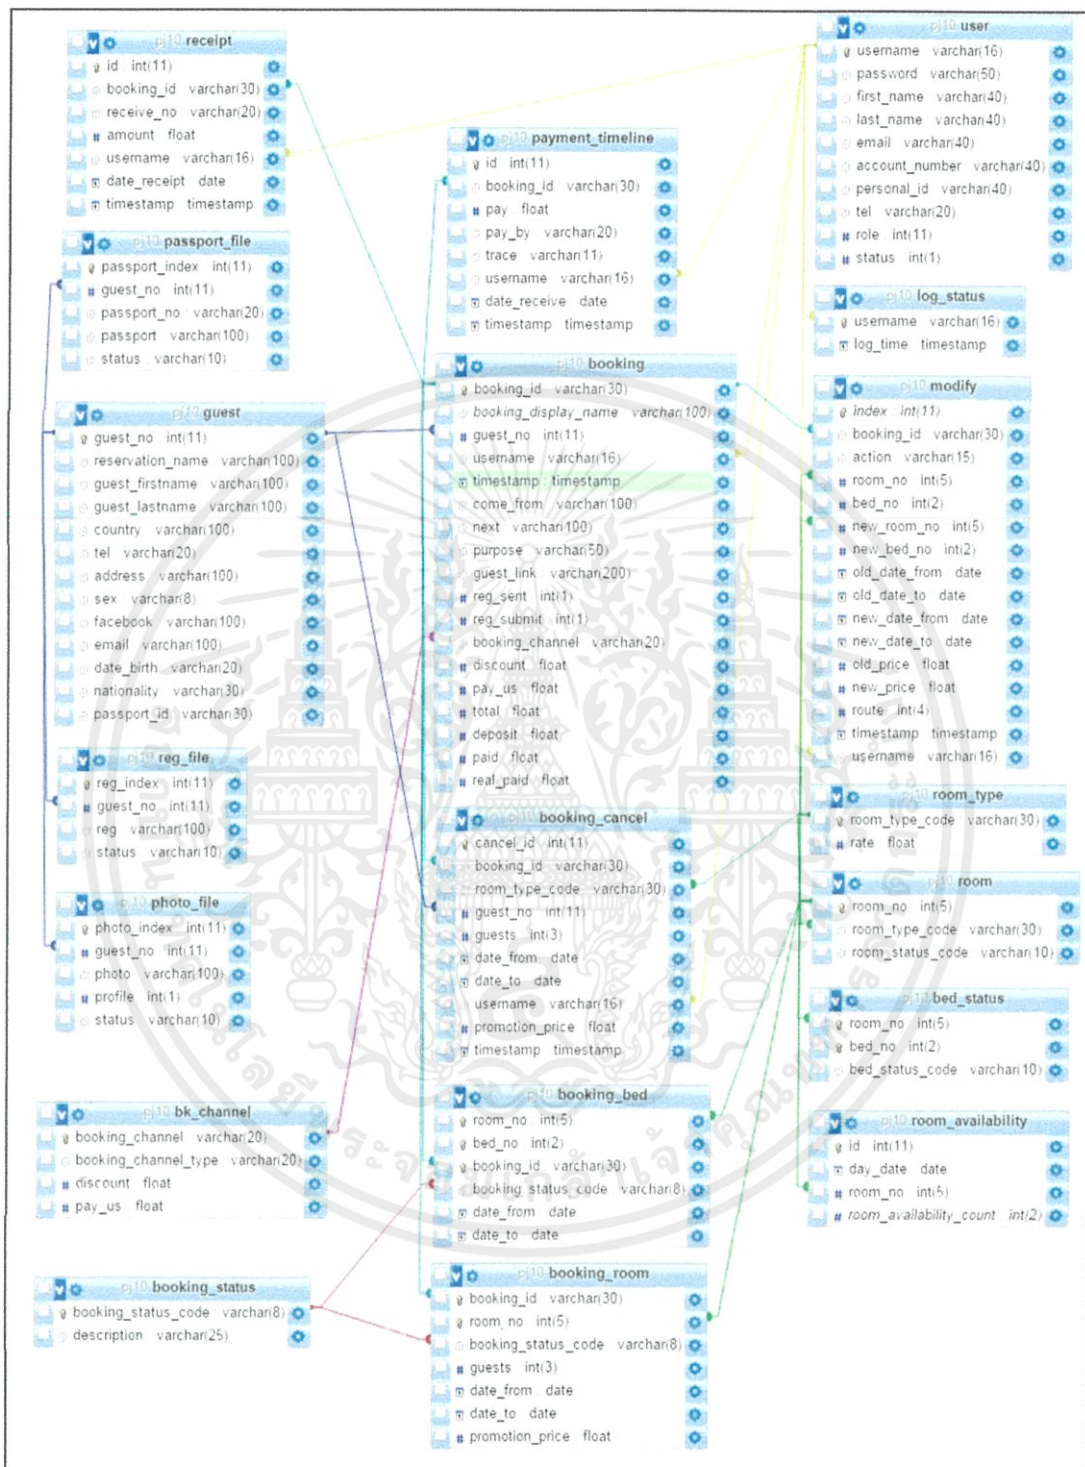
pj10 receipt
id int(11)
booking_id varchar(30)
receive_no varchar(20)
amount float
username varchar(16)
date_receipt date
timestamp timestamp

pj10 passport_file
passport_index int(11)
guest_no int(11)
passport_no varchar(20)
passport varchar(100)
status varchar(10)

pj10 guest
guest_no int(11)
reservation_name varchar(100)
guest_firstname varchar(100)
guest_lastname varchar(100)
country varchar(100)
tel varchar(20)
address varchar(100)
sex varchar(8)
facebook varchar(100)
email varchar(100)
date_birth varchar(20)
nationality varchar(30)
passport_id varchar(30)

pj10 reg_file
reg_index int(11)
guest_no int(11)
reg varchar(100)
status varchar(10)

pj10 photo_file
photo_index int(11)
guest_no int(11)
photo varchar(100)
profile int(1)
status varchar(10)

pj10 bk_channel
booking_channel varchar(20)
booking_channel_type varchar(20)
discount float
pay_us float

pj10 booking_status
booking_status_code varchar(8)
description varchar(25)

pj10 payment_timeline
id int(11)
booking_id varchar(30)
pay float
pay_by varchar(20)
trace varchar(11)
username varchar(16)
date_receive date
timestamp timestamp

pj10 booking
booking_id varchar(30)
booking_display_name varchar(100)
guest_no int(11)
username varchar(16)
timestamp timestamp
come_from varchar(100)
next varchar(100)
purpose varchar(50)
guest_link varchar(200)
reg_sent int(1)
reg_submit int(1)
booking_channel varchar(20)
discount float
pay_us float
total float
deposit float
paid float
real_paid float

pj10 booking_cancel
cancel_id int(11)
booking_id varchar(30)
room_type_code varchar(30)
guest_no int(11)
guests int(3)
date_from date
date_to date
username varchar(16)
promotion_price float
timestamp timestamp

pj10 booking_bed
room_no int(5)
bed_no int(2)
booking_id varchar(30)
booking_status_code varchar(8)
date_from date
date_to date

pj10 booking_room
booking_id varchar(30)
room_no int(5)
booking_status_code varchar(8)
guests int(3)
date_from date
date_to date
promotion_price float

pj10 user
username varchar(16)
password varchar(50)
first_name varchar(40)
last_name varchar(40)
email varchar(40)
account_number varchar(40)
personal_id varchar(40)
tel varchar(20)
role int(11)
status int(1)

pj10 log_status
username varchar(16)
log_time timestamp

pj10 modify
index int(11)
booking_id varchar(30)
action varchar(15)
room_no int(5)
bed_no int(2)
new_room_no int(5)
new_bed_no int(2)
old_date_from date
old_date_to date
new_date_from date
new_date_to date
old_price float
new_price float
route int(4)
timestamp timestamp
username varchar(16)

pj10 room_type
room_type_code varchar(30)
rate float

pj10 room
room_no int(5)
room_type_code varchar(30)
room_status_code varchar(10)

pj10 bed_status
room_no int(5)
bed_no int(2)
bed_status_code varchar(10)

pj10 room_availability
id int(11)
day_date date
room_no int(5)
room_availability_count int(2)